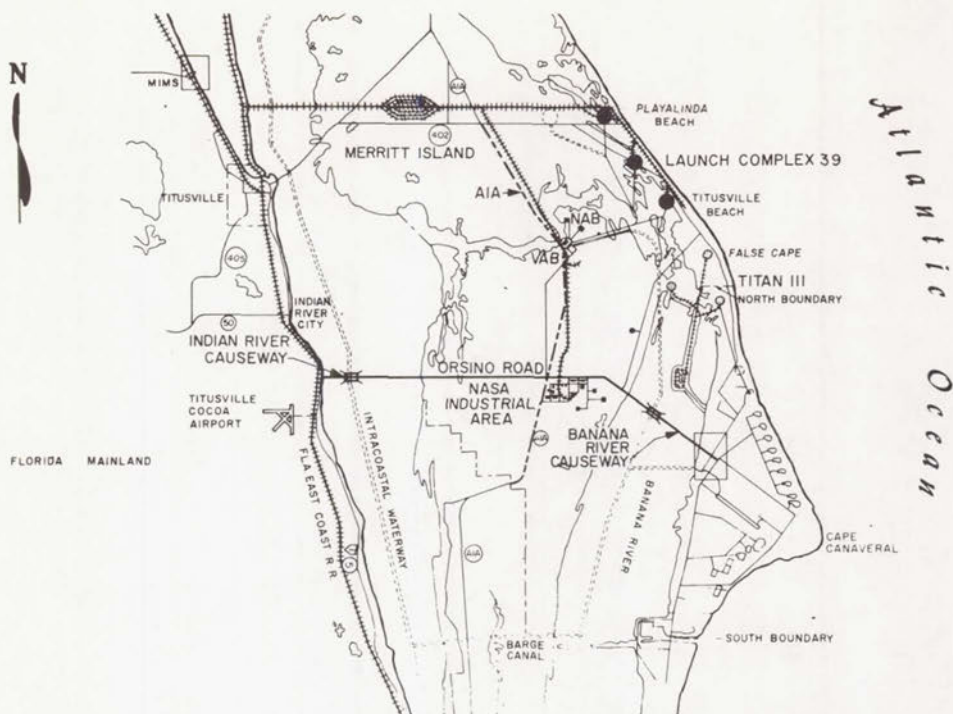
N

MIMS

Atlantic Ocean

PLAYALINDA BEACH

402

MERRITT ISLAND

LAUNCH COMPLEX 39

AIA

TITUSVILLE BEACH

TITUSVILLE

NAB

VAB

FALSE CAPE

405

TITAN III NORTH BOUNDARY

INDIAN RIVER CITY

50

INDIAN RIVER CAUSEWAY

ORSINO ROAD

NASA INDUSTRIAL AREA

TITUSVILLE COCOA AIRPORT

BANANA RIVER CAUSEWAY

FLORIDA MAINLAND

INTRACOASTAL WATERWAY

FLA EAST COAST R.R.

BANANA RIVER

A1A

CAPE CANAVERAL

SOUTH BOUNDARY

BARGE CANAL